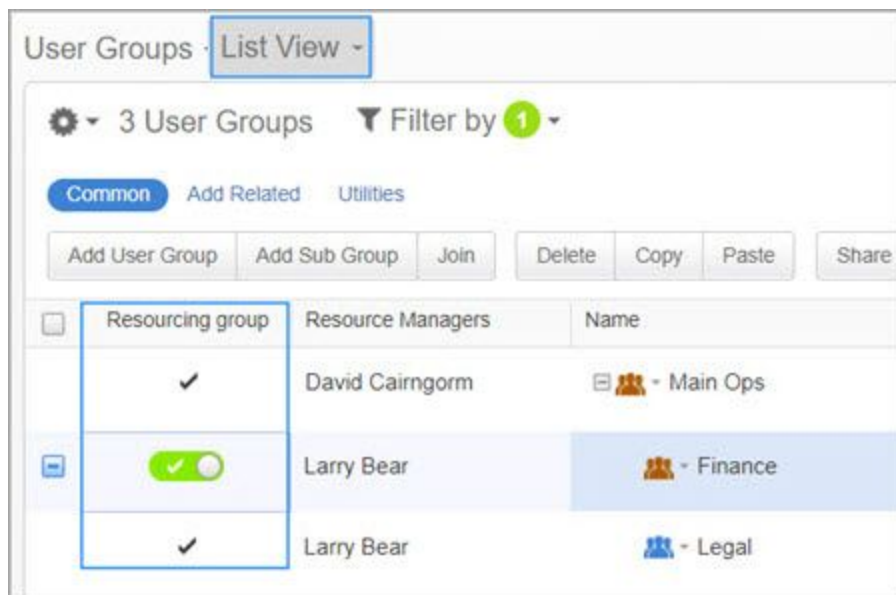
User Groups · List View ▾

▾ 3 User Groups   Filter by 1 ▾

Common   Add Related   Utilities

Add User Group | Add Sub Group | Join | Delete | Copy | Paste | Share

| | Resourcing group | Resource Managers | Name |
|---|---|---|---|
| | ✓ | David Cairngorm | ⊟ ▾ Main Ops |
| ⊟ | ✓ | Larry Bear | ▾ Finance |
| | ✓ | Larry Bear | ▾ Legal |